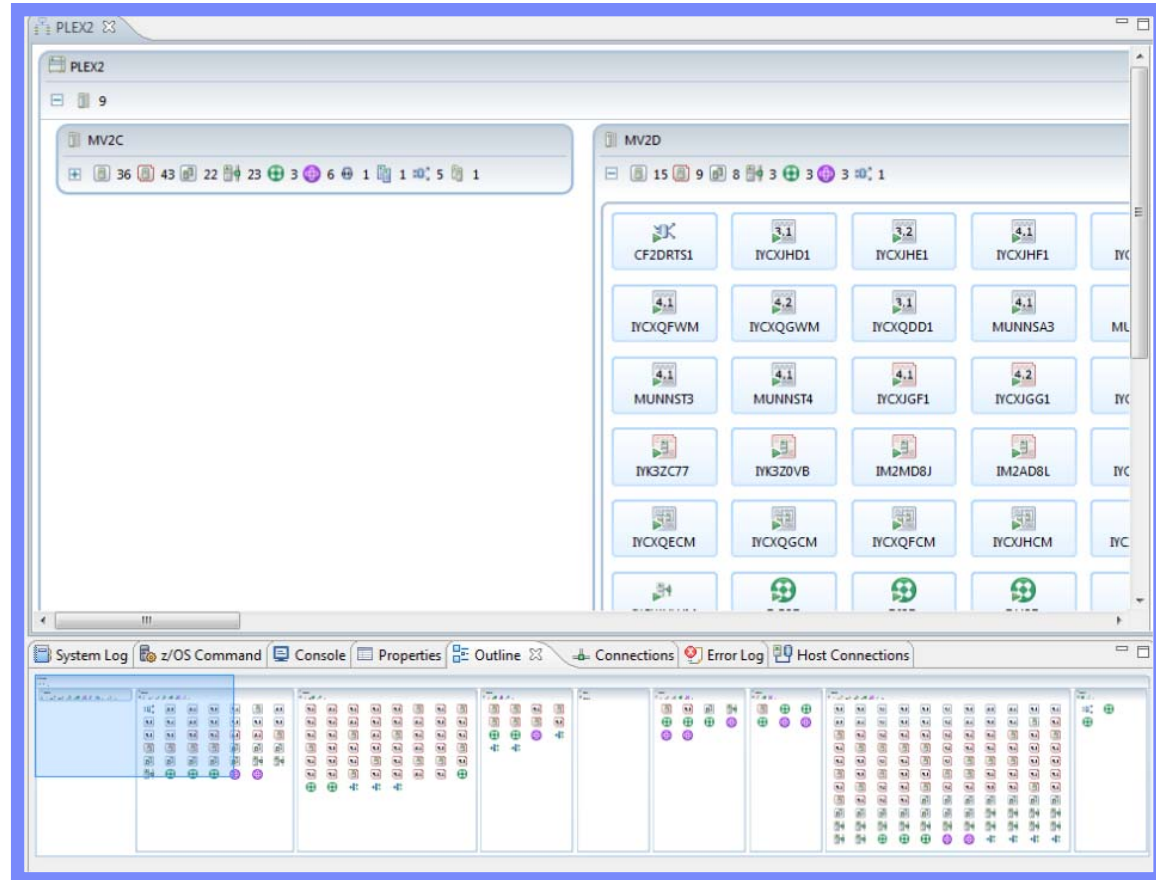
PLEX2

PLEX2

9

MV2C

36 43 22 23 3 6 1 1 5 1

MV2D

15 9 8 3 3 3 1

3,1 3,2 4,1

CF2DRTS1 IYCXJHD1 IYCXJHE1 IYCXJHF1 IY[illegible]

4,1 4,2 3,1 4,1

IYCXQFWM IYCXQGWM IYCXQDD1 MUNNSA3 MU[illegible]

4,1 4,1 4,1 4,2

MUNNST3 MUNNST4 IYCXJGF1 IYCXJGG1 IY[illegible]

IYK3ZC77 IYK3Z0VB IM2MD8J IM2AD8L IY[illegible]

IYCXQECM IYCXQGCM IYCXQFCM IYCXJHCM IYC

System Log | z/OS Command | Console | Properties | Outline | Connections | Error Log | Host Connections